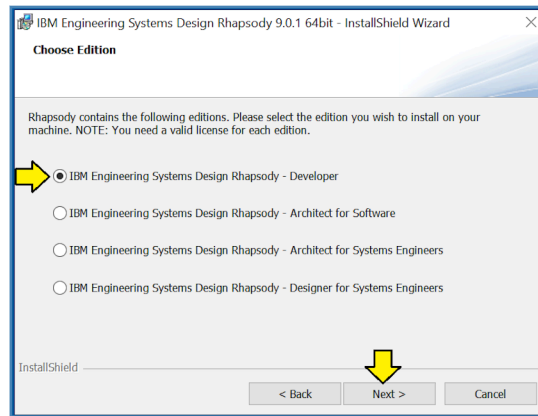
IBM Engineering Systems Design Rhapsody 9.0.1 64bit - InstallShield Wizard

Choose Edition

Rhapsody contains the following editions. Please select the edition you wish to install on your machine. NOTE: You need a valid license for each edition.

IBM Engineering Systems Design Rhapsody - Developer

IBM Engineering Systems Design Rhapsody - Architect for Software

IBM Engineering Systems Design Rhapsody - Architect for Systems Engineers

IBM Engineering Systems Design Rhapsody - Designer for Systems Engineers

InstallShield

< Back

Next >

Cancel